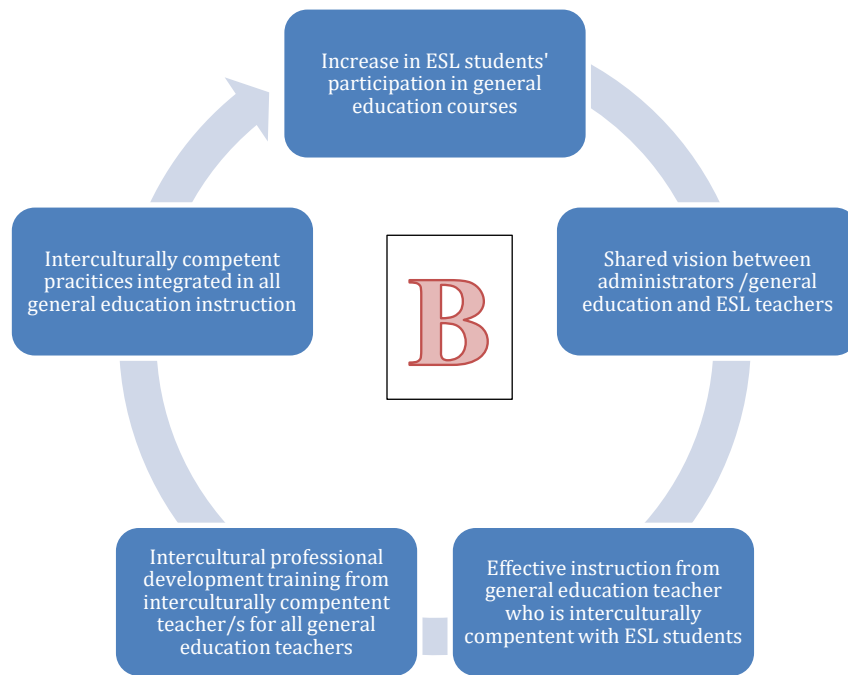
Increase in ESL students' participation in general education courses

Shared vision between administrators /general education and ESL teachers

Effective instruction from general education teacher who is interculturally compentent with ESL students

Intercultural professional development training from interculturally compentent teacher/s for all general education teachers

Interculturally competent pracitices integrated in all general education instruction

B